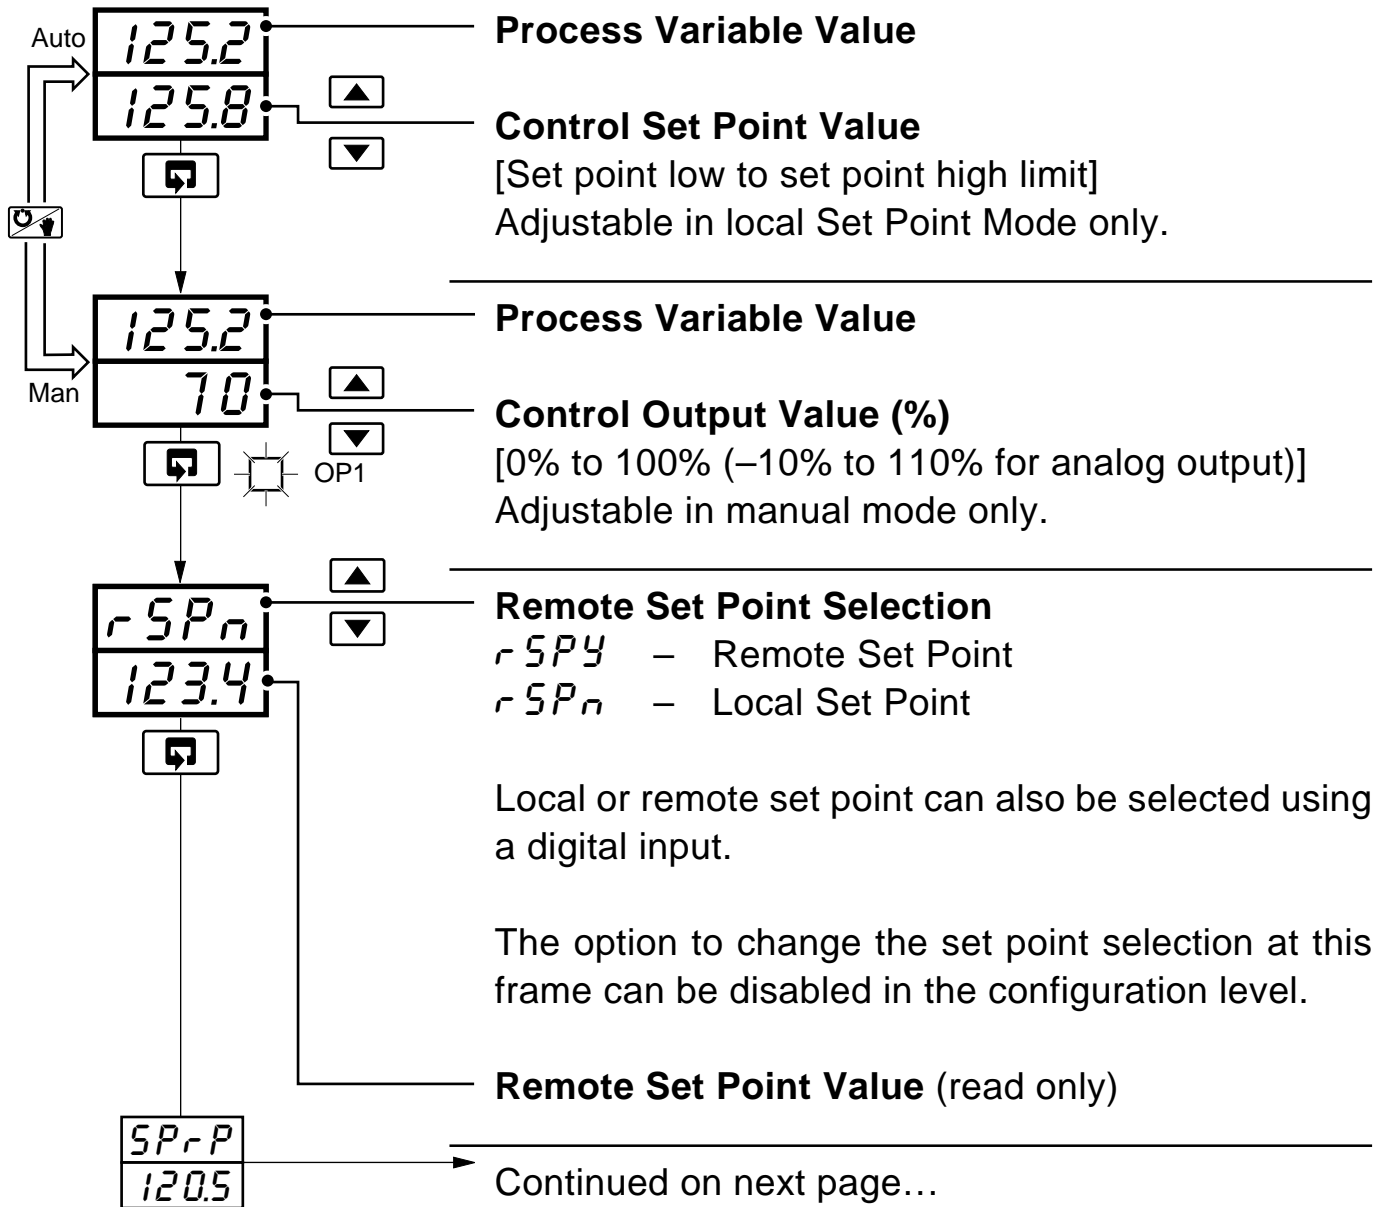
Auto
125.2
125.8
Process Variable Value

Control Set Point Value
[Set point low to set point high limit]
Adjustable in local Set Point Mode only.

125.2
Man
70
OP1
Process Variable Value

Control Output Value (%)
[0% to 100% (–10% to 110% for analog output)]
Adjustable in manual mode only.

rSPn
123.4
Remote Set Point Selection
rSPY – Remote Set Point
rSPn – Local Set Point

Local or remote set point can also be selected using a digital input.

The option to change the set point selection at this frame can be disabled in the configuration level.

Remote Set Point Value (read only)

SPrP
120.5
Continued on next page…